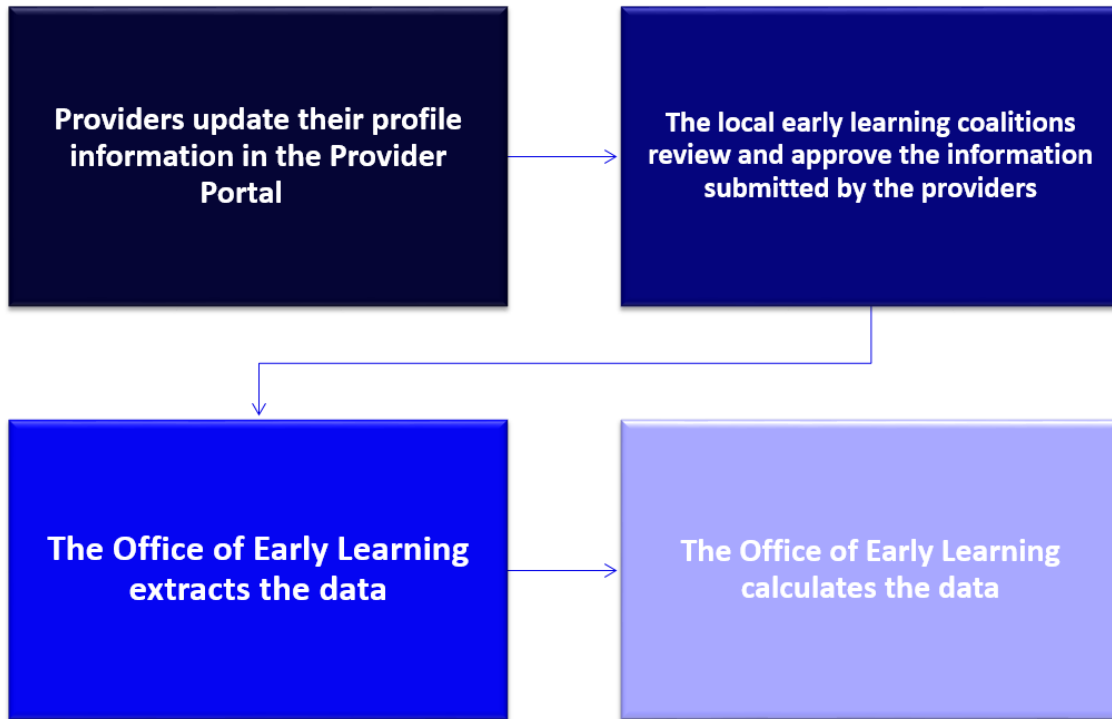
Providers update their profile information in the Provider Portal

The local early learning coalitions review and approve the information submitted by the providers

The Office of Early Learning extracts the data

The Office of Early Learning calculates the data